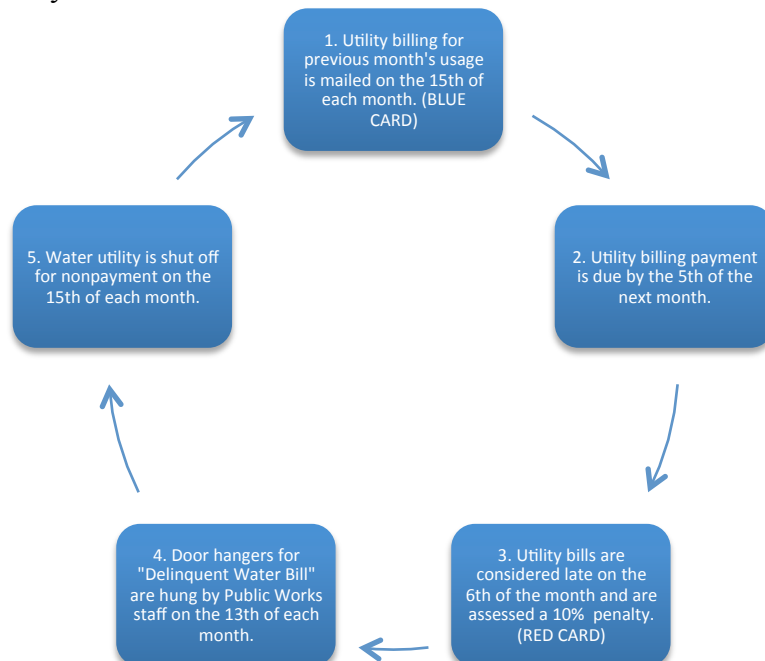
1. Utility billing for previous month's usage is mailed on the 15th of each month. (BLUE CARD)

2. Utility billing payment is due by the 5th of the next month.

3. Utility bills are considered late on the 6th of the month and are assessed a 10% penalty. (RED CARD)

4. Door hangers for "Delinquent Water Bill" are hung by Public Works staff on the 13th of each month.

5. Water utility is shut off for nonpayment on the 15th of each month.